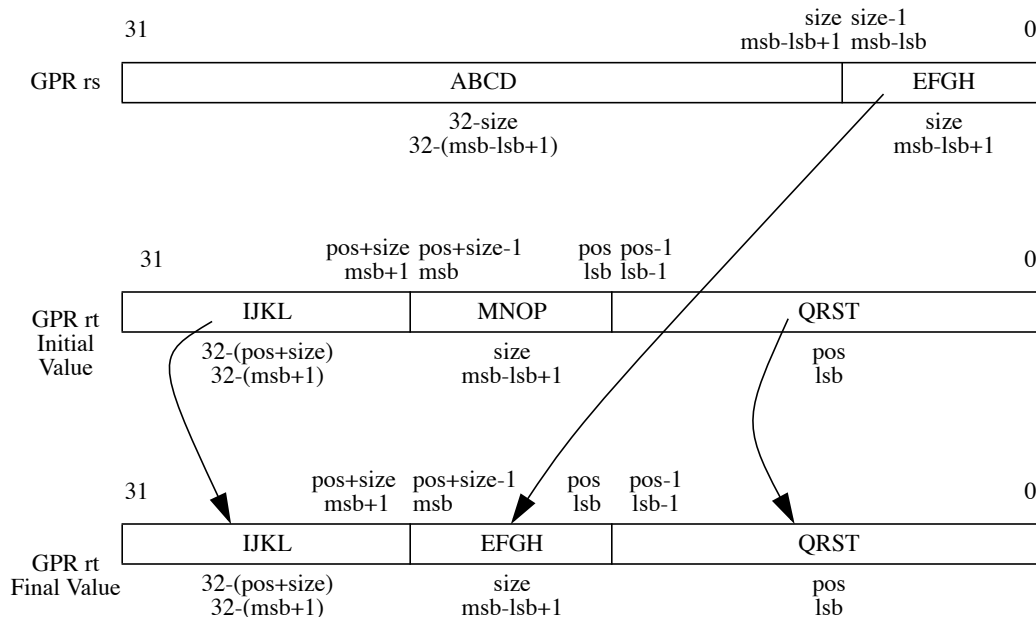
31

size size-1
msb-lsb+1 msb-lsb

0

GPR rs

ABCD

EFGH

32-size
32-(msb-lsb+1)

size
msb-lsb+1

31

pos+size pos+size-1
msb+1 msb

pos pos-1
lsb lsb-1

0

GPR rt
Initial
Value

IJKL

MNOP

QRST

32-(pos+size)
32-(msb+1)

size
msb-lsb+1

pos
lsb

31

pos+size pos+size-1
msb+1 msb

pos pos-1
lsb lsb-1

0

GPR rt
Final Value

IJKL

EFGH

QRST

32-(pos+size)
32-(msb+1)

size
msb-lsb+1

pos
lsb